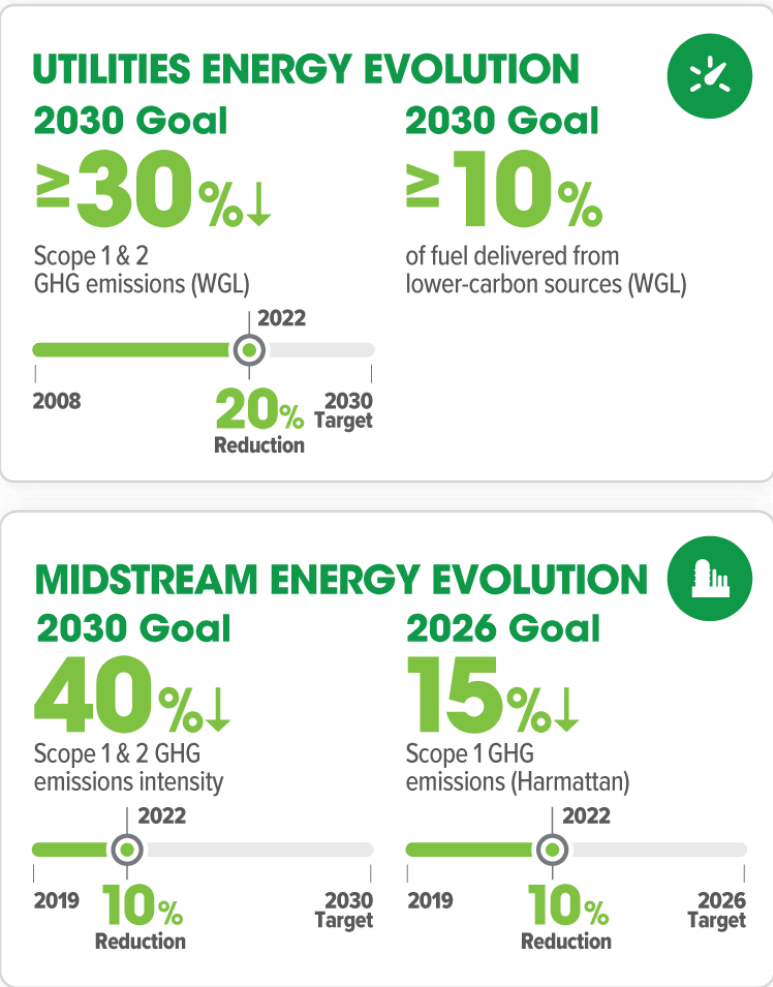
UTILITIES ENERGY EVOLUTION

2030 Goal

≥30%↓

Scope 1 & 2 GHG emissions (WGL)

2022

2008

20% Reduction

2030 Target

2030 Goal

≥10%

of fuel delivered from lower-carbon sources (WGL)

MIDSTREAM ENERGY EVOLUTION

2030 Goal

40%↓

Scope 1 & 2 GHG emissions intensity

2022

2019

10% Reduction

2030 Target

2026 Goal

15%↓

Scope 1 GHG emissions (Harmattan)

2022

2019

10% Reduction

2026 Target